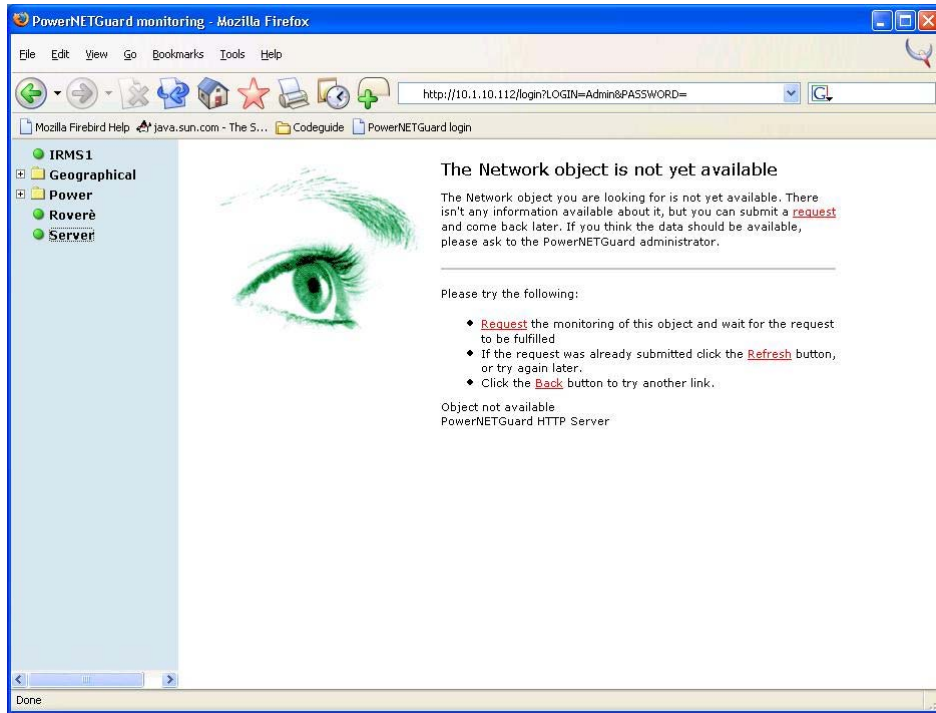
PowerNETGuard monitoring - Mozilla Firefox

File Edit View Go Bookmarks Tools Help

http://10.1.10.112/login?LOGIN=Admin&PASSWORD=

Mozilla Firebird Help java.sun.com - The S... Codeguide PowerNETGuard login

IRMS1
Geographical
Power
Roverè
Server

The Network object is not yet available

The Network object you are looking for is not yet available. There isn't any information available about it, but you can submit a request and come back later. If you think the data should be available, please ask to the PowerNETGuard administrator.

Please try the following:

- Request the monitoring of this object and wait for the request to be fulfilled
- If the request was already submitted click the Refresh button, or try again later.
- Click the Back button to try another link.

Object not available
PowerNETGuard HTTP Server

Done